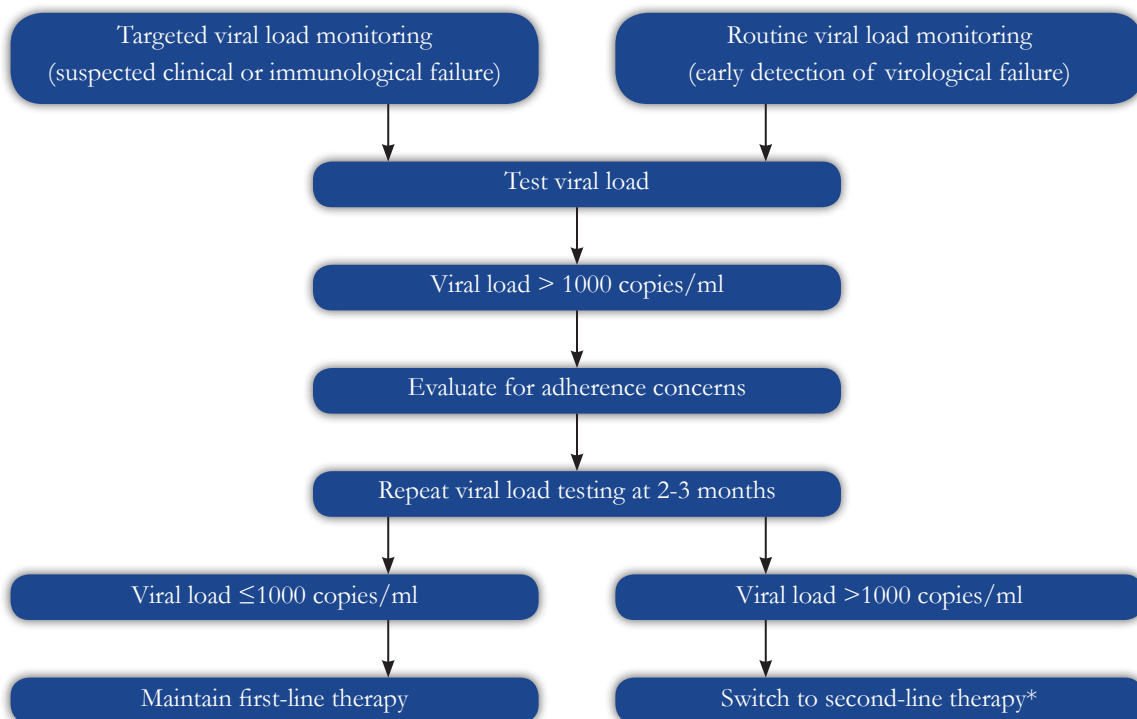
Targeted viral load monitoring
(suspected clinical or immunological failure)

Routine viral load monitoring
(early detection of virological failure)

Test viral load

Viral load > 1000 copies/ml

Evaluate for adherence concerns

Repeat viral load testing at 2-3 months

Viral load ≤1000 copies/ml

Viral load >1000 copies/ml

Maintain first-line therapy

Switch to second-line therapy*